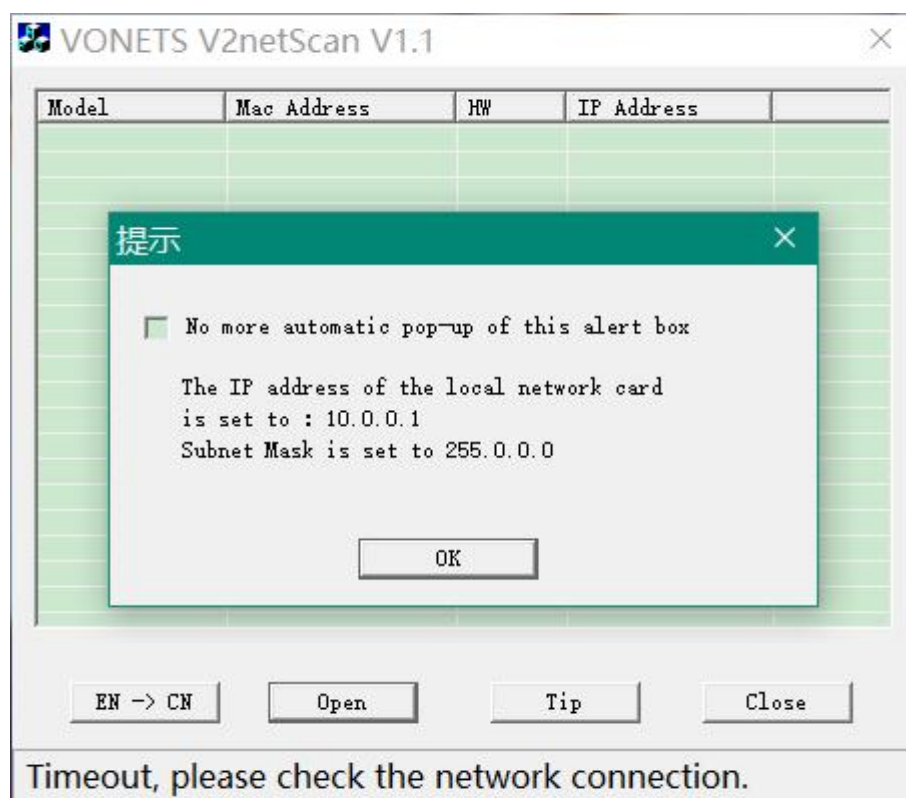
VONETS V2netScan V1.1

×

| Model | Mac Address | HW | IP Address | |
|---|---|---|---|---|

提示

×

No more automatic pop¬up of this alert box

The IP address of the local network card is set to : 10.0.0.1
Subnet Mask is set to 255.0.0.0

OK

EN -> CN

Open

Tip

Close

Timeout, please check the network connection.